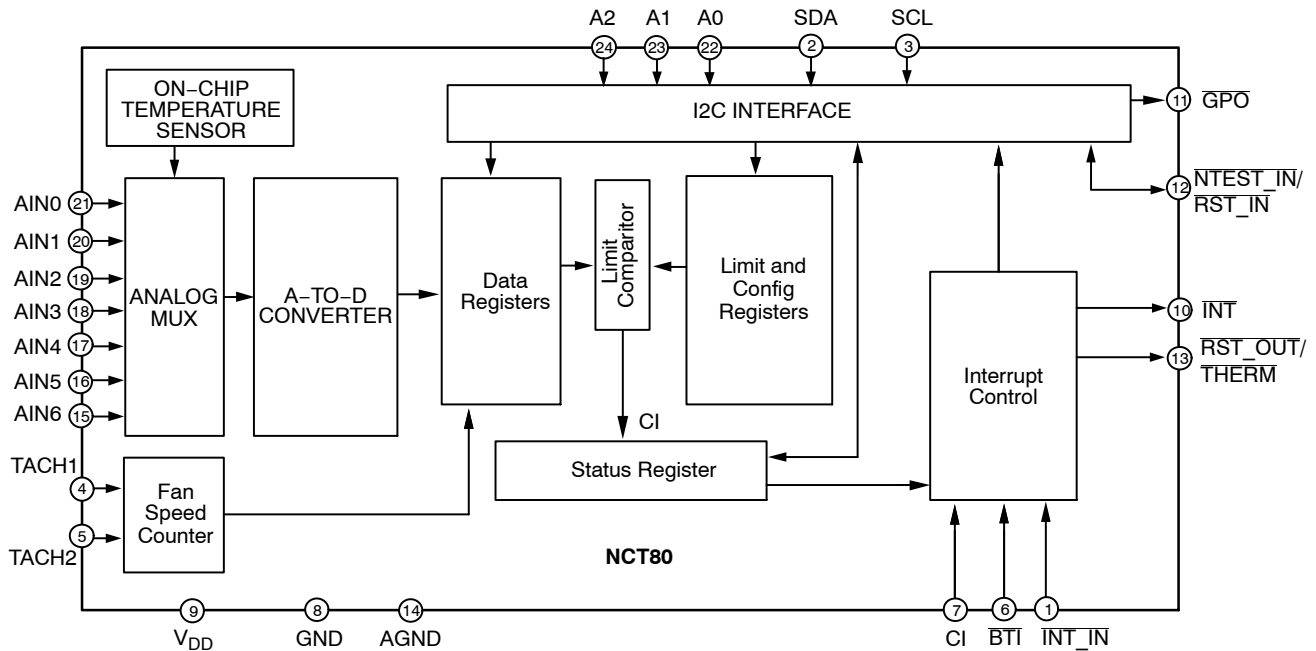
A2 A1 A0 SDA SCL

24 23 22 2 3

ON−CHIP TEMPERATURE SENSOR

I2C INTERFACE

11 $\overline{\text{GPO}}$

12 $\overline{\text{NTEST\_IN}}$/ $\overline{\text{RST\_IN}}$

AIN0 21
AIN1 20
AIN2 19
AIN3 18
AIN4 17
AIN5 16
AIN6 15

ANALOG MUX

A−TO−D CONVERTER

Data Registers

Limit Comparitor

Limit and Config Registers

Interrupt Control

10 $\overline{\text{INT}}$

13 $\overline{\text{RST\_OUT}}$/ $\overline{\text{THERM}}$

CI

Status Register

TACH1 4

5 TACH2

Fan Speed Counter

NCT80

9 $V_{DD}$

8 GND

14 AGND

7 CI

6 $\overline{\text{BTI}}$

1 $\overline{\text{INT\_IN}}$